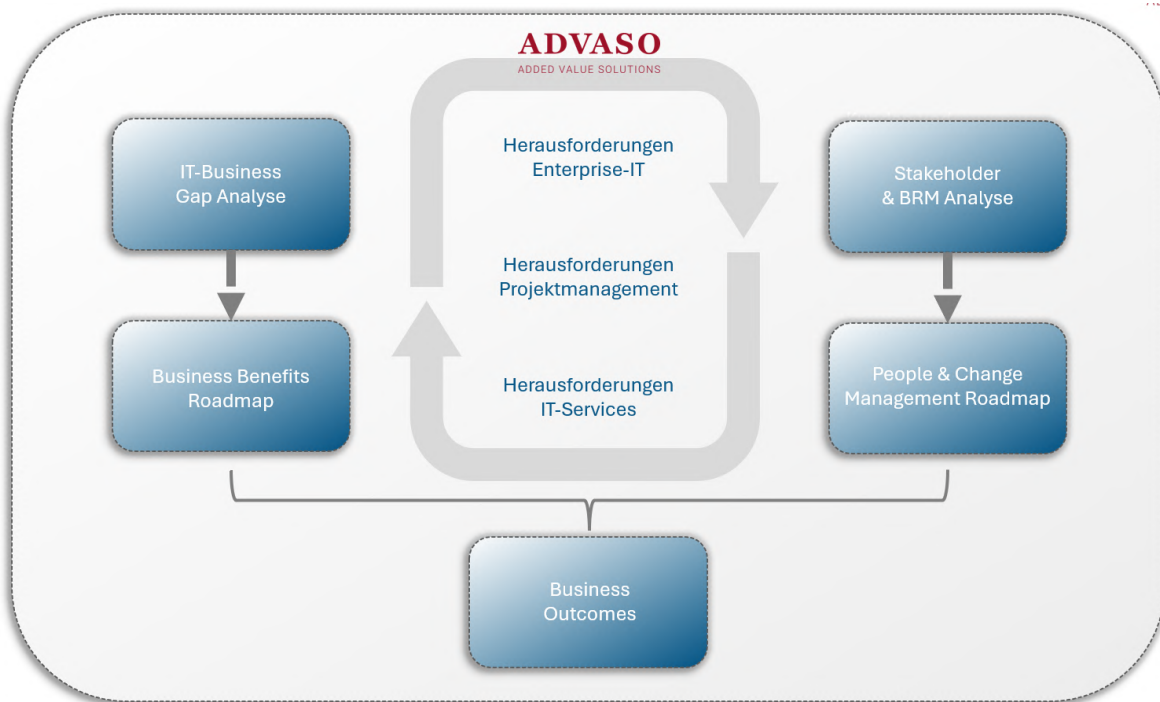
ADVASO
ADDED VALUE SOLUTIONS

IT-Business Gap Analyse

Business Benefits Roadmap

Herausforderungen Enterprise-IT

Herausforderungen Projektmanagement

Herausforderungen IT-Services

Stakeholder & BRM Analyse

People & Change Management Roadmap

Business Outcomes